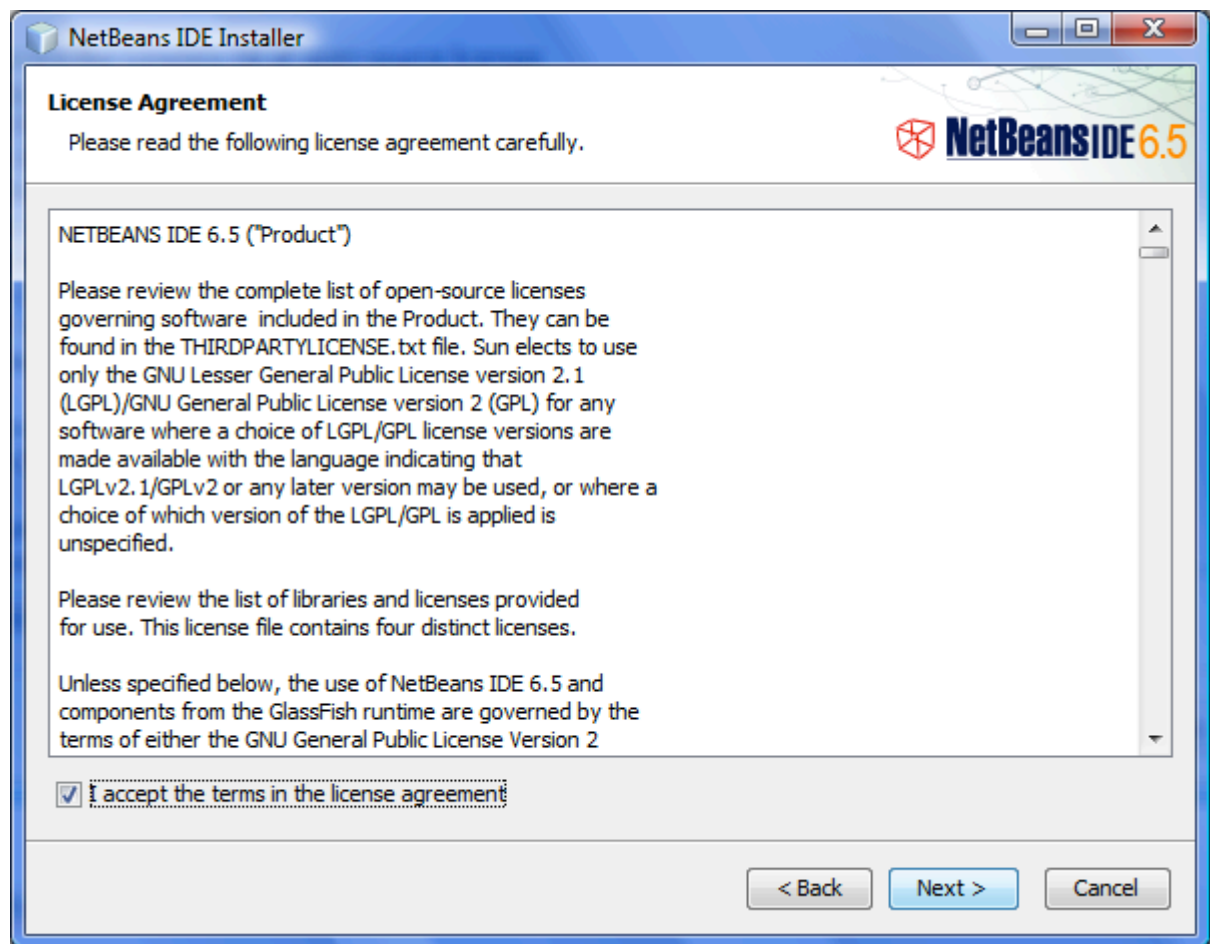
NetBeans IDE Installer

License Agreement

Please read the following license agreement carefully.

NetBeans IDE 6.5

NETBEANS IDE 6.5 ("Product")

Please review the complete list of open-source licenses governing software included in the Product. They can be found in the THIRDPARTYLICENSE.txt file. Sun elects to use only the GNU Lesser General Public License version 2.1 (LGPL)/GNU General Public License version 2 (GPL) for any software where a choice of LGPL/GPL license versions are made available with the language indicating that LGPLv2.1/GPLv2 or any later version may be used, or where a choice of which version of the LGPL/GPL is applied is unspecified.

Please review the list of libraries and licenses provided for use. This license file contains four distinct licenses.

Unless specified below, the use of NetBeans IDE 6.5 and components from the GlassFish runtime are governed by the terms of either the GNU General Public License Version 2

I accept the terms in the license agreement

< Back Next > Cancel